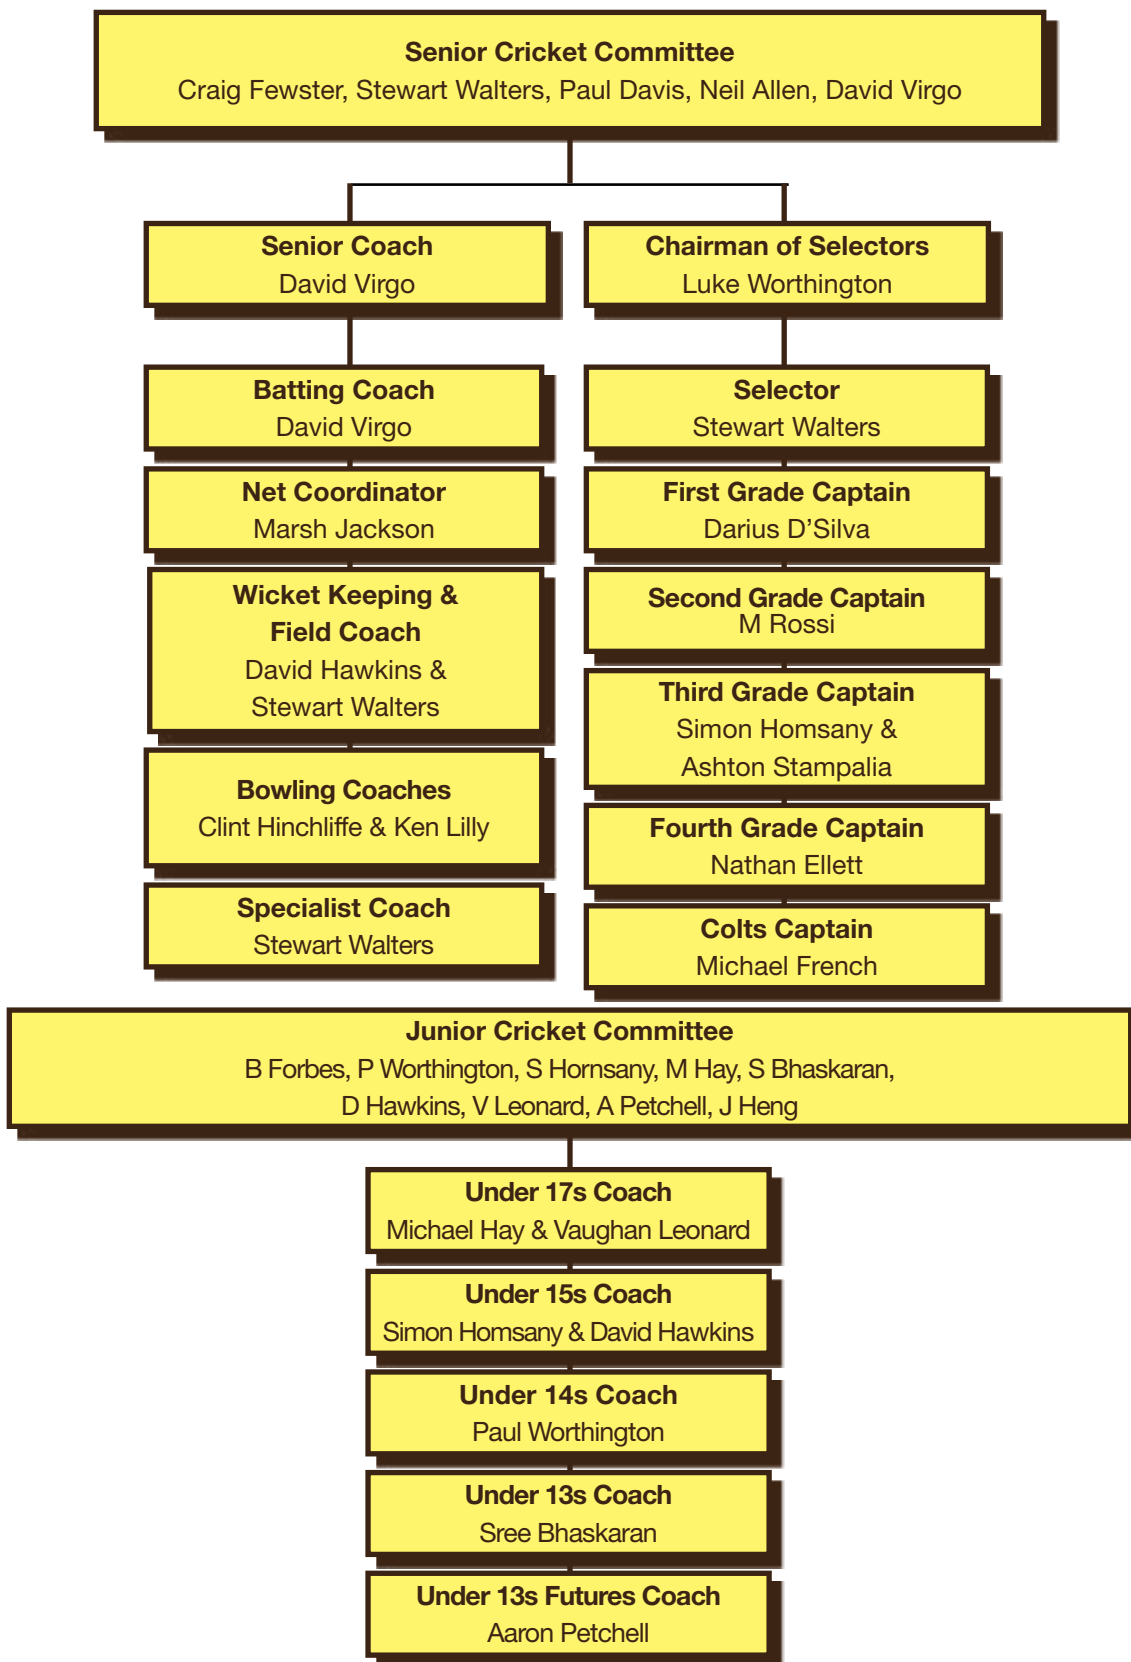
Senior Cricket Committee
Craig Fewster, Stewart Walters, Paul Davis, Neil Allen, David Virgo

Senior Coach
David Virgo

Batting Coach
David Virgo

Net Coordinator
Marsh Jackson

Wicket Keeping & Field Coach
David Hawkins & Stewart Walters

Bowling Coaches
Clint Hinchliffe & Ken Lilly

Specialist Coach
Stewart Walters

Chairman of Selectors
Luke Worthington

Selector
Stewart Walters

First Grade Captain
Darius D'Silva

Second Grade Captain
M Rossi

Third Grade Captain
Simon Homsany & Ashton Stampalia

Fourth Grade Captain
Nathan Ellett

Colts Captain
Michael French

Junior Cricket Committee
B Forbes, P Worthington, S Hornsany, M Hay, S Bhaskaran, D Hawkins, V Leonard, A Petchell, J Heng

Under 17s Coach
Michael Hay & Vaughan Leonard

Under 15s Coach
Simon Homsany & David Hawkins

Under 14s Coach
Paul Worthington

Under 13s Coach
Sree Bhaskaran

Under 13s Futures Coach
Aaron Petchell